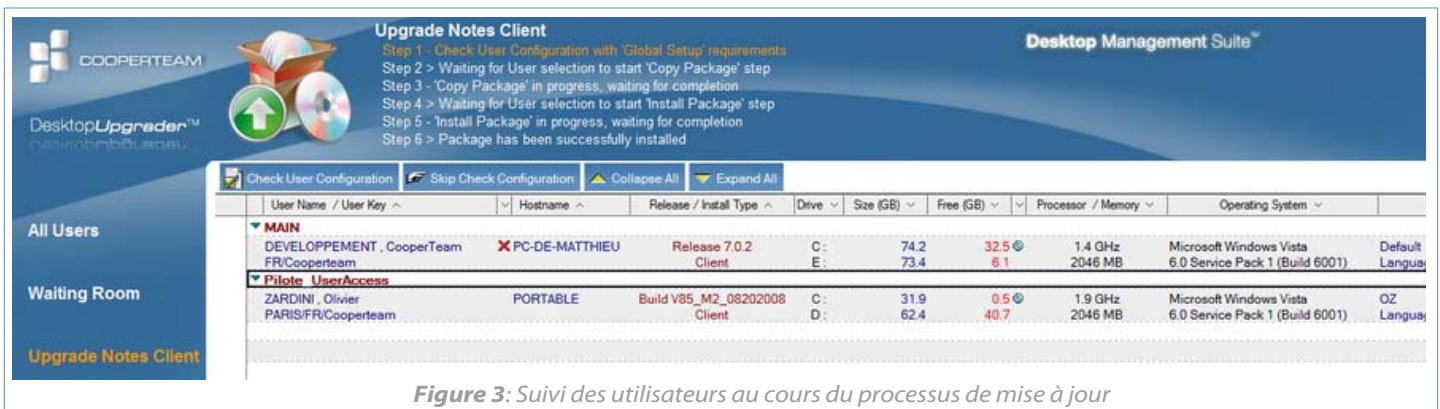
COOPERTEAM

DesktopUpgrader™

Upgrade Notes Client
Step 1 - Check User Configuration with 'Global Setup' requirements
Step 2 > Waiting for User selection to start 'Copy Package' step
Step 3 - 'Copy Package' in progress, waiting for completion
Step 4 > Waiting for User selection to start 'Install Package' step
Step 5 - 'Install Package' in progress, waiting for completion
Step 6 > Package has been successfully installed

Desktop Management Suite™

All Users

Waiting Room

Upgrade Notes Client

Check User Configuration | Skip Check Configuration | Collapse All | Expand All

| User Name / User Key | Hostname | Release / Install Type | Drive | Size (GB) | Free (GB) | Processor / Memory | Operating System | |
|---|---|---|---|---|---|---|---|---|
| MAIN | | | | | | | | |
| DEVELOPPEMENT , CooperTeam FR/Cooperteam | PC-DE-MATTHIEU | Release 7.0.2 Client | C: E: | 74.2 73.4 | 32.5 6.1 | 1.4 GHz 2046 MB | Microsoft Windows Vista 6.0 Service Pack 1 (Build 6001) | Default Langua |
| Pilote UserAccess | | | | | | | | |
| ZARDINI , Olivier PARIS/FR/Cooperteam | PORTABLE | Build V85_M2_08202008 Client | C: D: | 31.9 62.4 | 0.5 40.7 | 1.9 GHz 2046 MB | Microsoft Windows Vista 6.0 Service Pack 1 (Build 6001) | OZ Langua |

Figure 3: Suivi des utilisateurs au cours du processus de mise à jour